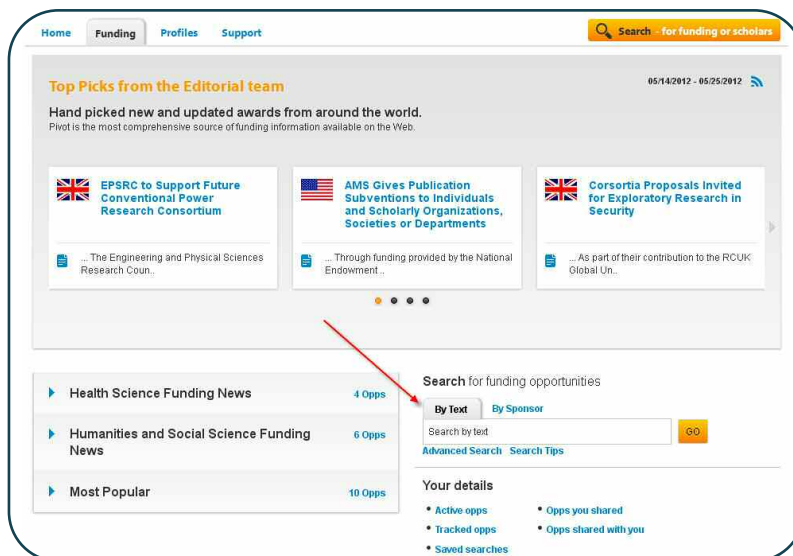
Home Funding Profiles Support

Search for funding or scholars

Top Picks from the Editorial team

05/14/2012 - 05/25/2012

Hand picked new and updated awards from around the world.
Pivot is the most comprehensive source of funding information available on the Web.

EPSRC to Support Future Conventional Power Research Consortium

... The Engineering and Physical Sciences Research Coun..

AMS Gives Publication Subventions to Individuals and Scholarly Organizations, Societies or Departments

... Through funding provided by the National Endowment..

Corsortia Proposals Invited for Exploratory Research in Security

... As part of their contribution to the RCUK Global Un..

Health Science Funding News 4 Opps

Humanities and Social Science Funding News 6 Opps

Most Popular 10 Opps

Search for funding opportunities

By Text By Sponsor

Search by text

GO

Advanced Search Search Tips

Your details

• Active opps
• Tracked opps
• Saved searches
• Opps you shared
• Opps shared with you